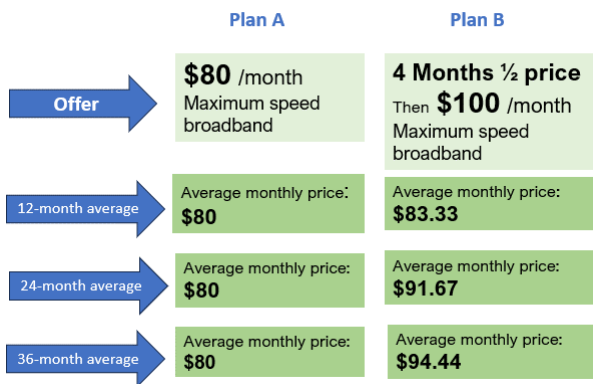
Plan A

Plan B

Offer

$80 /month
Maximum speed broadband

4 Months ½ price
Then $100 /month
Maximum speed broadband

12-month average

Average monthly price:
$80

Average monthly price:
$83.33

24-month average

Average monthly price:
$80

Average monthly price:
$91.67

36-month average

Average monthly price:
$80

Average monthly price:
$94.44